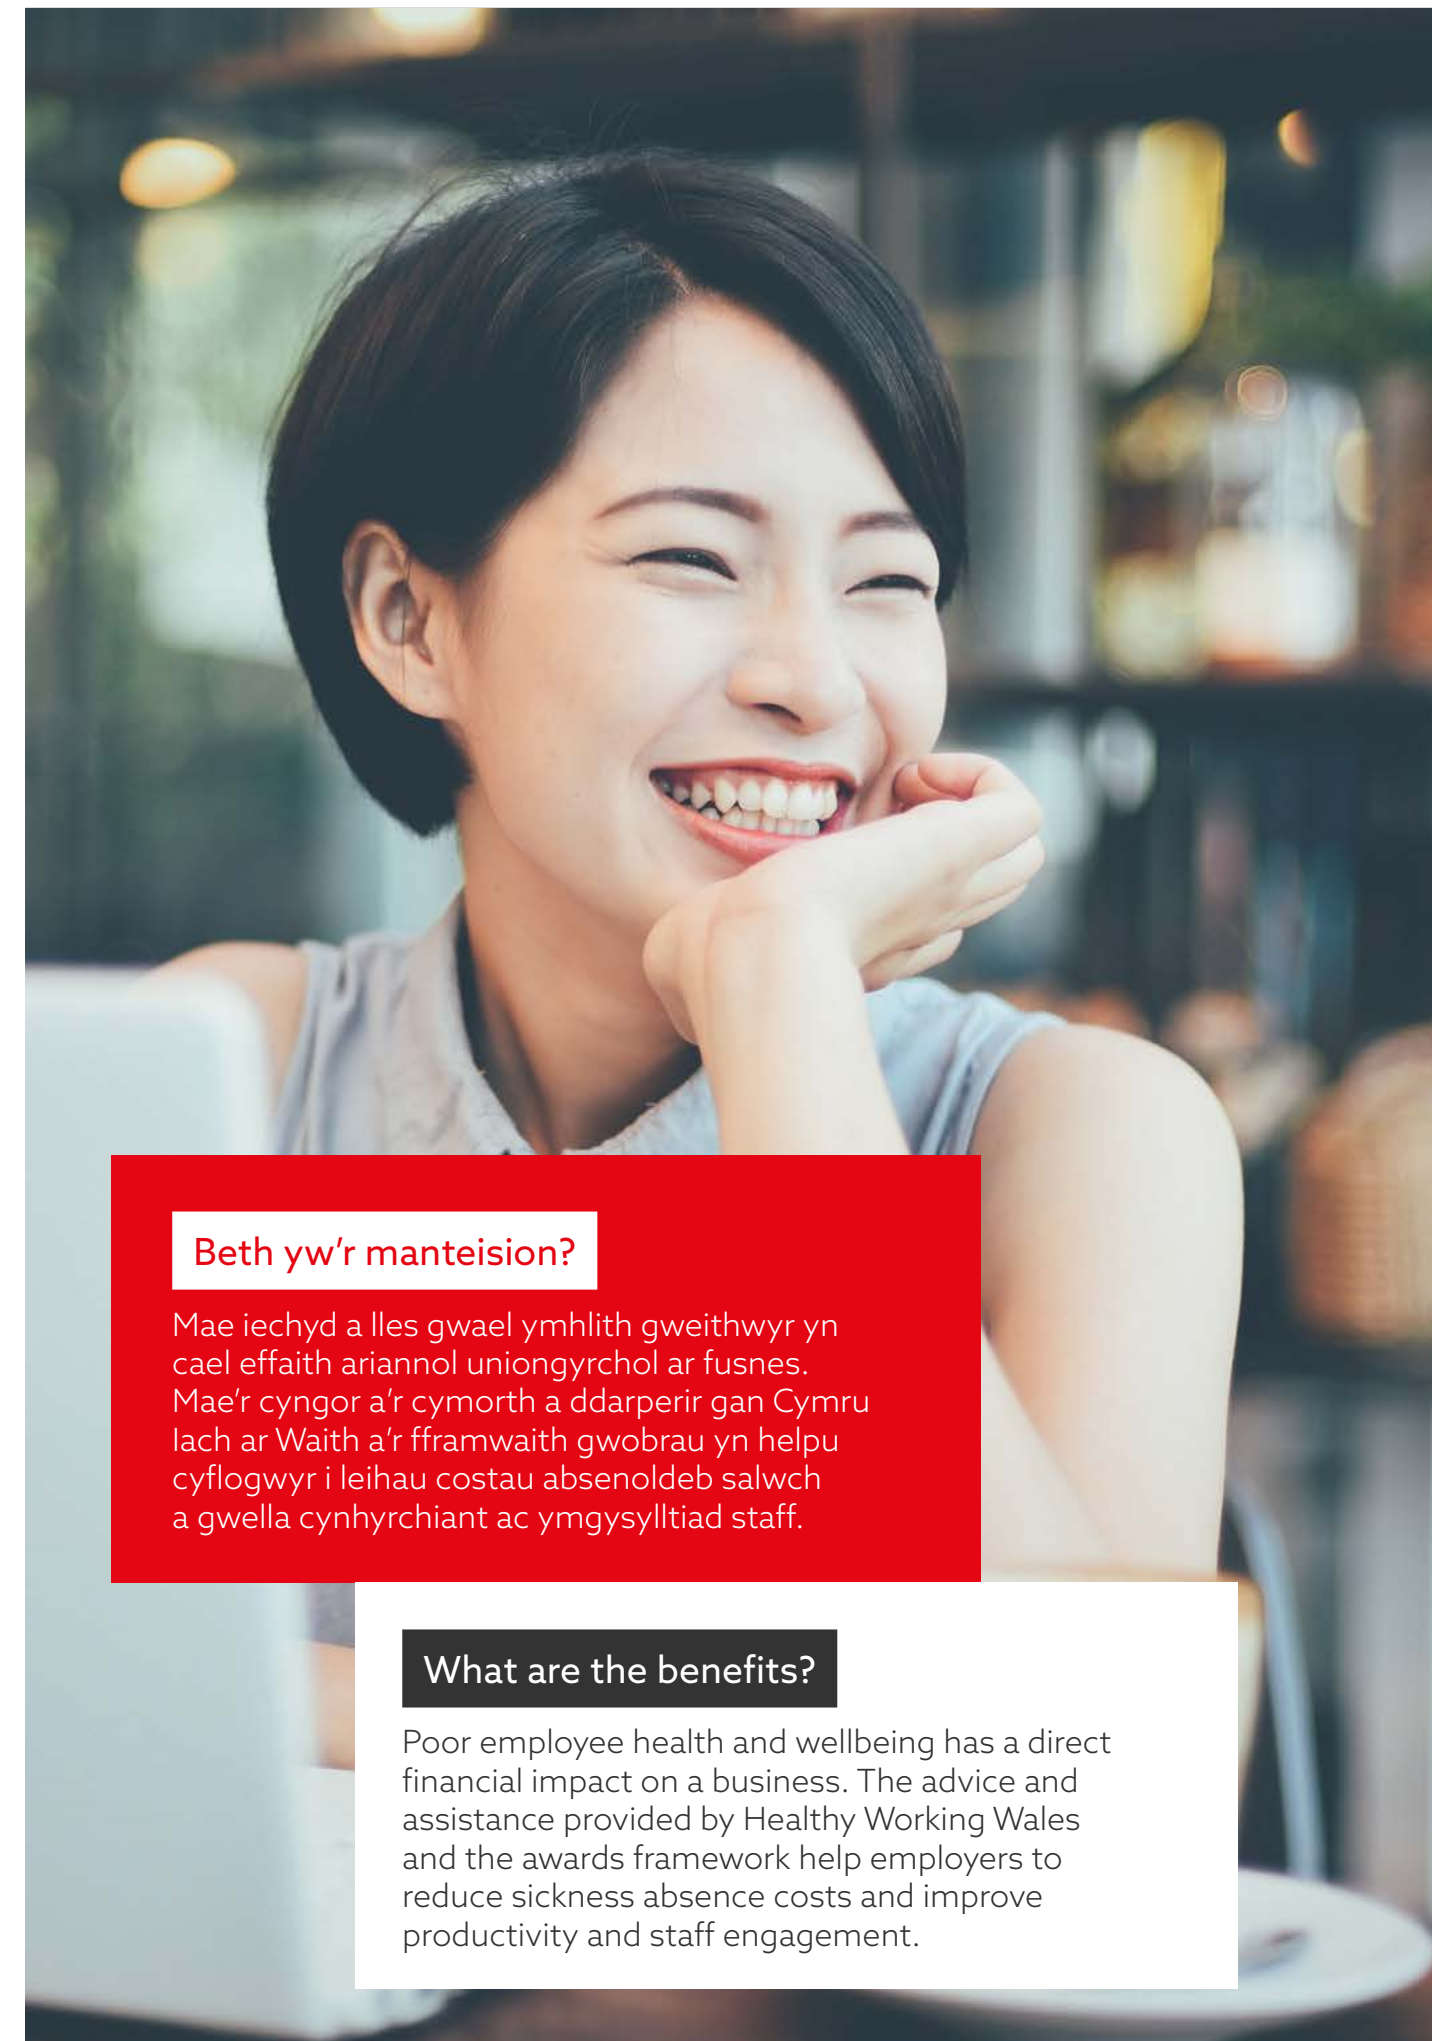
Beth yw'r manteision?

Mae iechyd a lles gwael ymhlith gweithwyr yn cael effaith ariannol uniongyrchol ar fusnes. Mae'r cyngor a'r cymorth a ddarperir gan Cymru Iach ar Waith a'r fframwaith gwobrau yn helpu cyflogwyr i leihau costau absenoldeb salwch a gwella cynhyrchiant ac ymgysylltiad staff.

What are the benefits?

Poor employee health and wellbeing has a direct financial impact on a business. The advice and assistance provided by Healthy Working Wales and the awards framework help employers to reduce sickness absence costs and improve productivity and staff engagement.